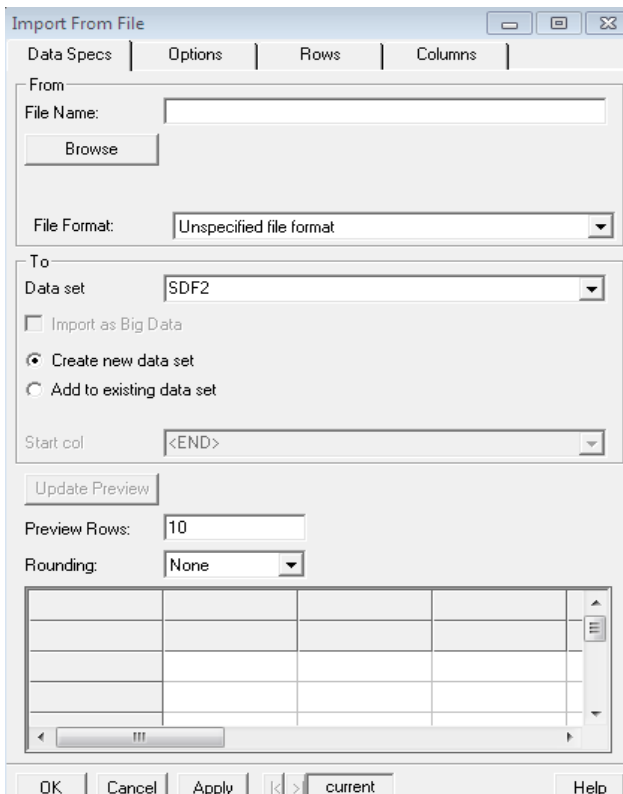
Import From File

Data Specs | Options | Rows | Columns

From

File Name:

Browse

File Format: Unspecified file format

To

Data set SDF2

Import as Big Data

Create new data set

Add to existing data set

Start col <END>

Update Preview

Preview Rows: 10

Rounding: None

OK | Cancel | Apply | current | Help